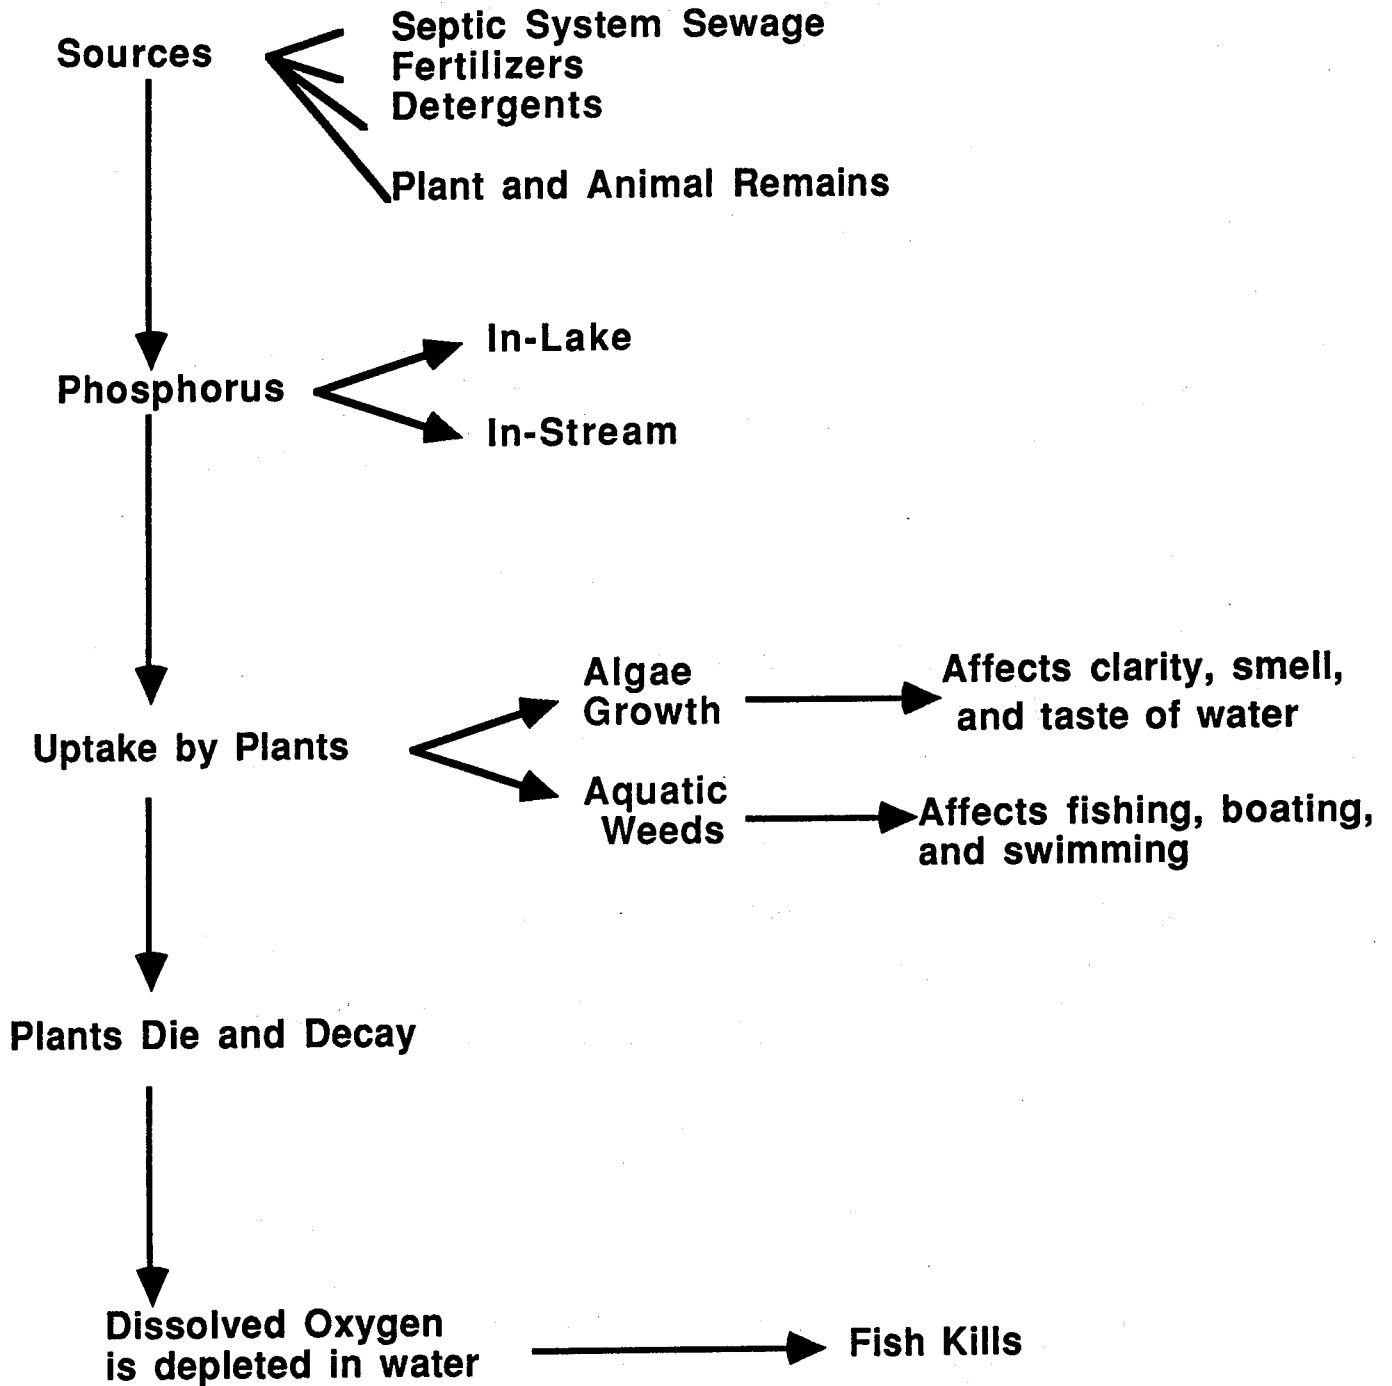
Sources

Septic System Sewage
Fertilizers
Detergents

Plant and Animal Remains

Phosphorus

In-Lake

In-Stream

Uptake by Plants

Algae Growth

Affects clarity, smell, and taste of water

Aquatic Weeds

Affects fishing, boating, and swimming

Plants Die and Decay

Dissolved Oxygen is depleted in water

Fish Kills